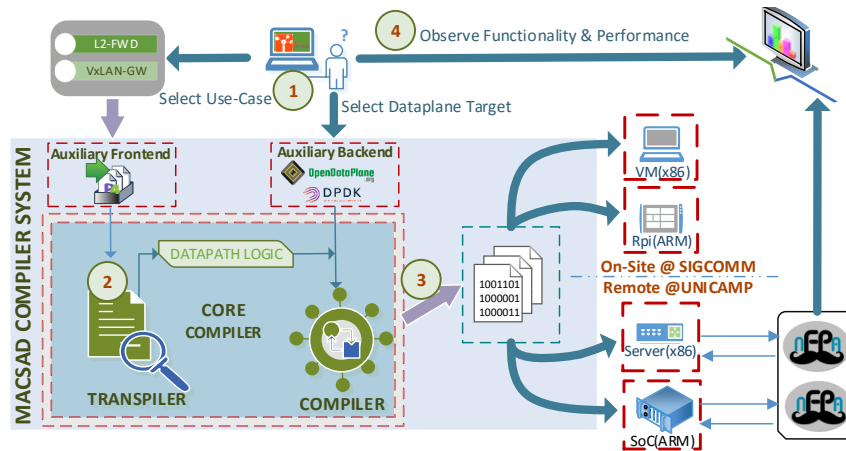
L2-FWD
VxLAN-GW
Select Use-Case
1
?
Select Dataplane Target
4
Observe Functionality & Performance
MACSAD COMPILER SYSTEM
Auxiliary Frontend
Auxiliary Backend
OpenDataPlane
DPDK
2
DATAPATH LOGIC
CORE COMPILER
TRANSPILER
COMPILER
3
1001101
1000001
1000011
VM(x86)
Rpi(ARM)
On-Site @ SIGCOMM
Remote @UNICAMP
Server(x86)
SoC(ARM)